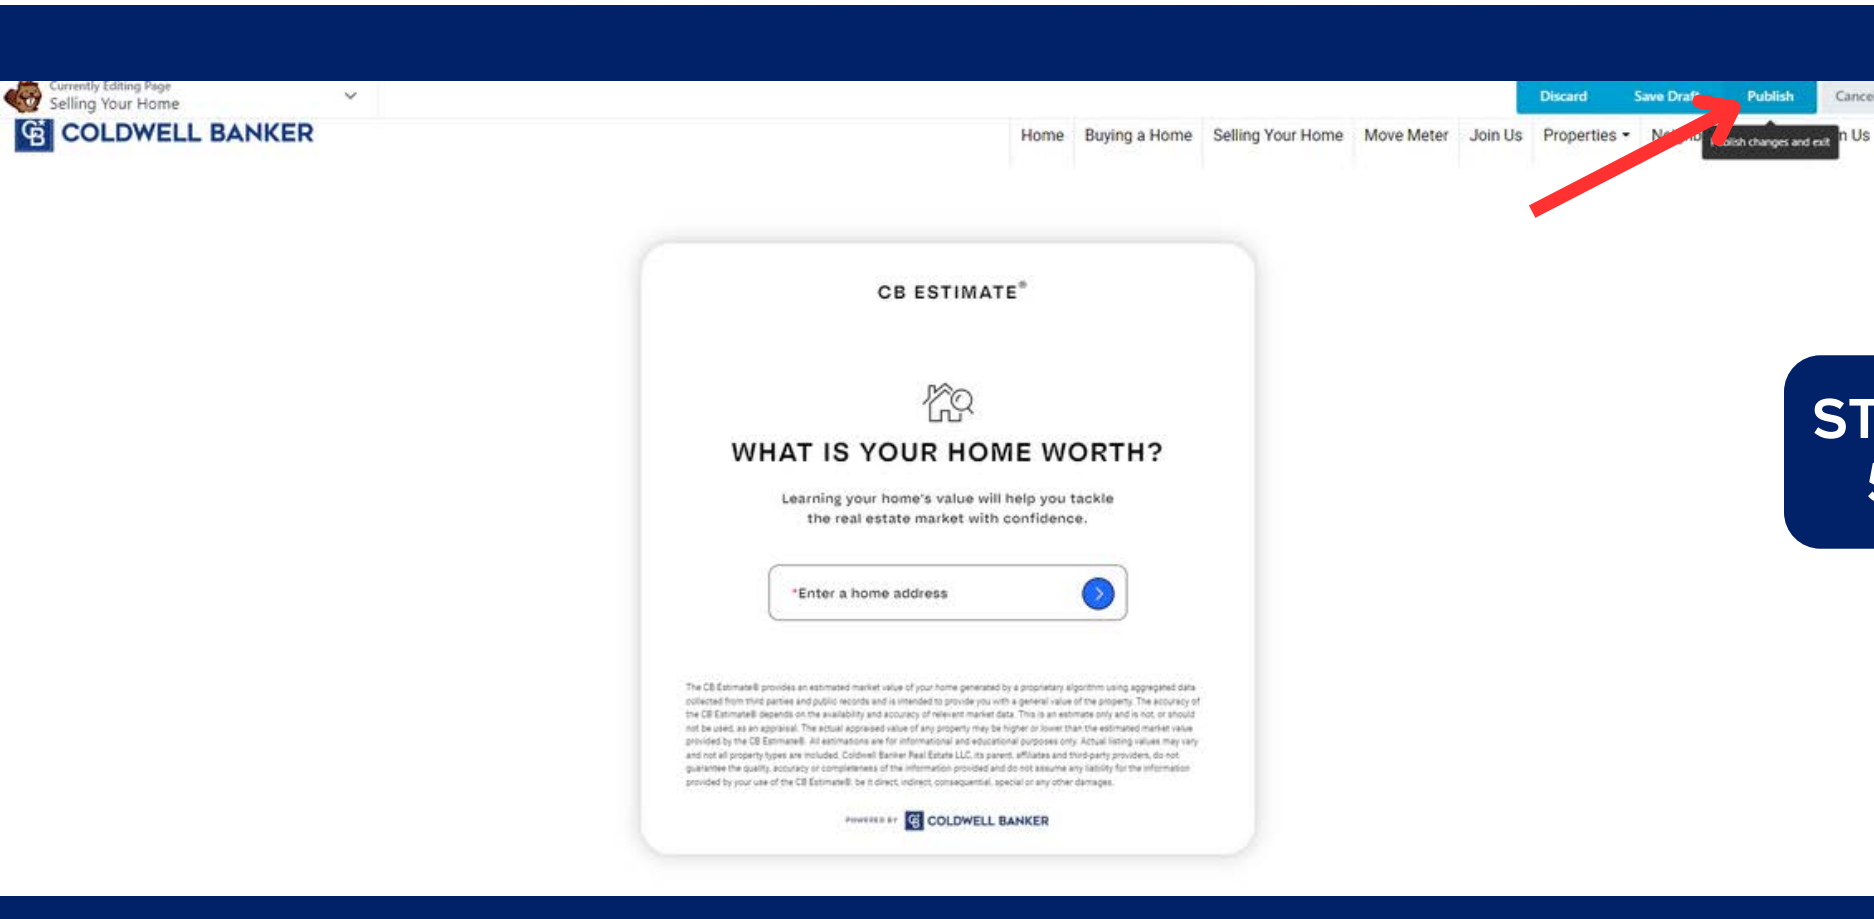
Currently Editing Page
Selling Your Home

Discard Save Draft Publish Cance

COLDWELL BANKER

Home Buying a Home Selling Your Home Move Meter Join Us Properties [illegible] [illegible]ublish changes and exit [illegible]n Us

ST
5

CB ESTIMATE®

WHAT IS YOUR HOME WORTH?

Learning your home's value will help you tackle the real estate market with confidence.

*Enter a home address

The CB Estimate® provides an estimated market value of your home generated by a proprietary algorithm using aggregated data collected from third parties and public records and is intended to provide you with a general value of the property. The accuracy of the CB Estimate® depends on the availability and accuracy of relevant market data. This is an estimate only and is not, or should not be used, as an appraisal. The actual appraised value of any property may be higher or lower than the estimated market value provided by the CB Estimate®. All estimations are for informational and educational purposes only. Actual listing values may vary and not all property types are included. Coldwell Banker Real Estate LLC, its parent, affiliates and third-party providers, do not guarantee the quality, accuracy or completeness of the information provided and do not assume any liability for the information provided by your use of the CB Estimate®, be it direct, indirect, consequential, special or any other damages.

POWERED BY COLDWELL BANKER